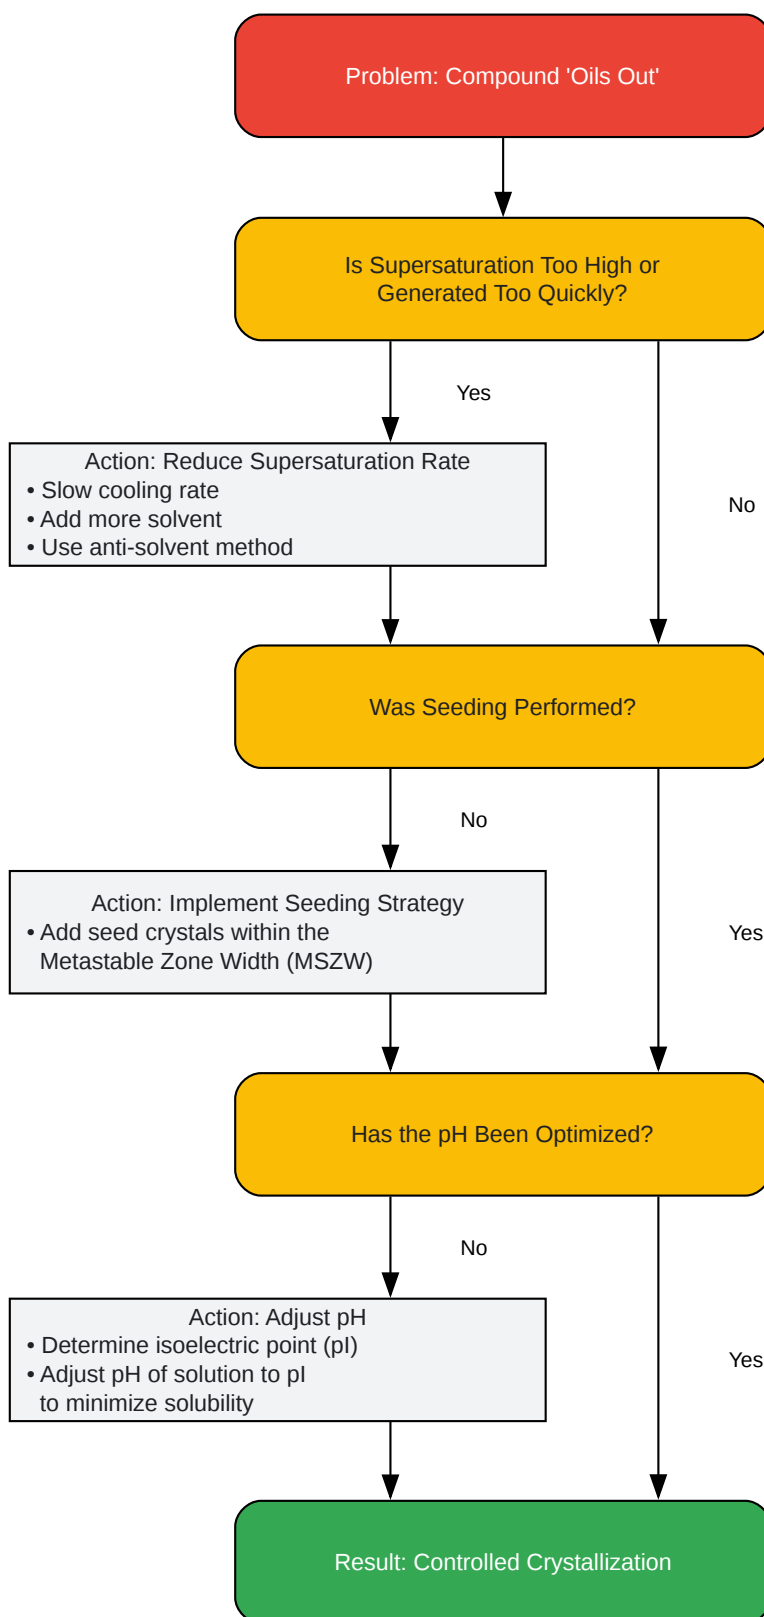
Problem: Compound 'Oils Out'

Is Supersaturation Too High or Generated Too Quickly?

Yes

No

Action: Reduce Supersaturation Rate
• Slow cooling rate
• Add more solvent
• Use anti-solvent method

Was Seeding Performed?

No

Yes

Action: Implement Seeding Strategy
• Add seed crystals within the Metastable Zone Width (MSZW)

Has the pH Been Optimized?

No

Yes

Action: Adjust pH
• Determine isoelectric point (pI)
• Adjust pH of solution to pI to minimize solubility

Result: Controlled Crystallization